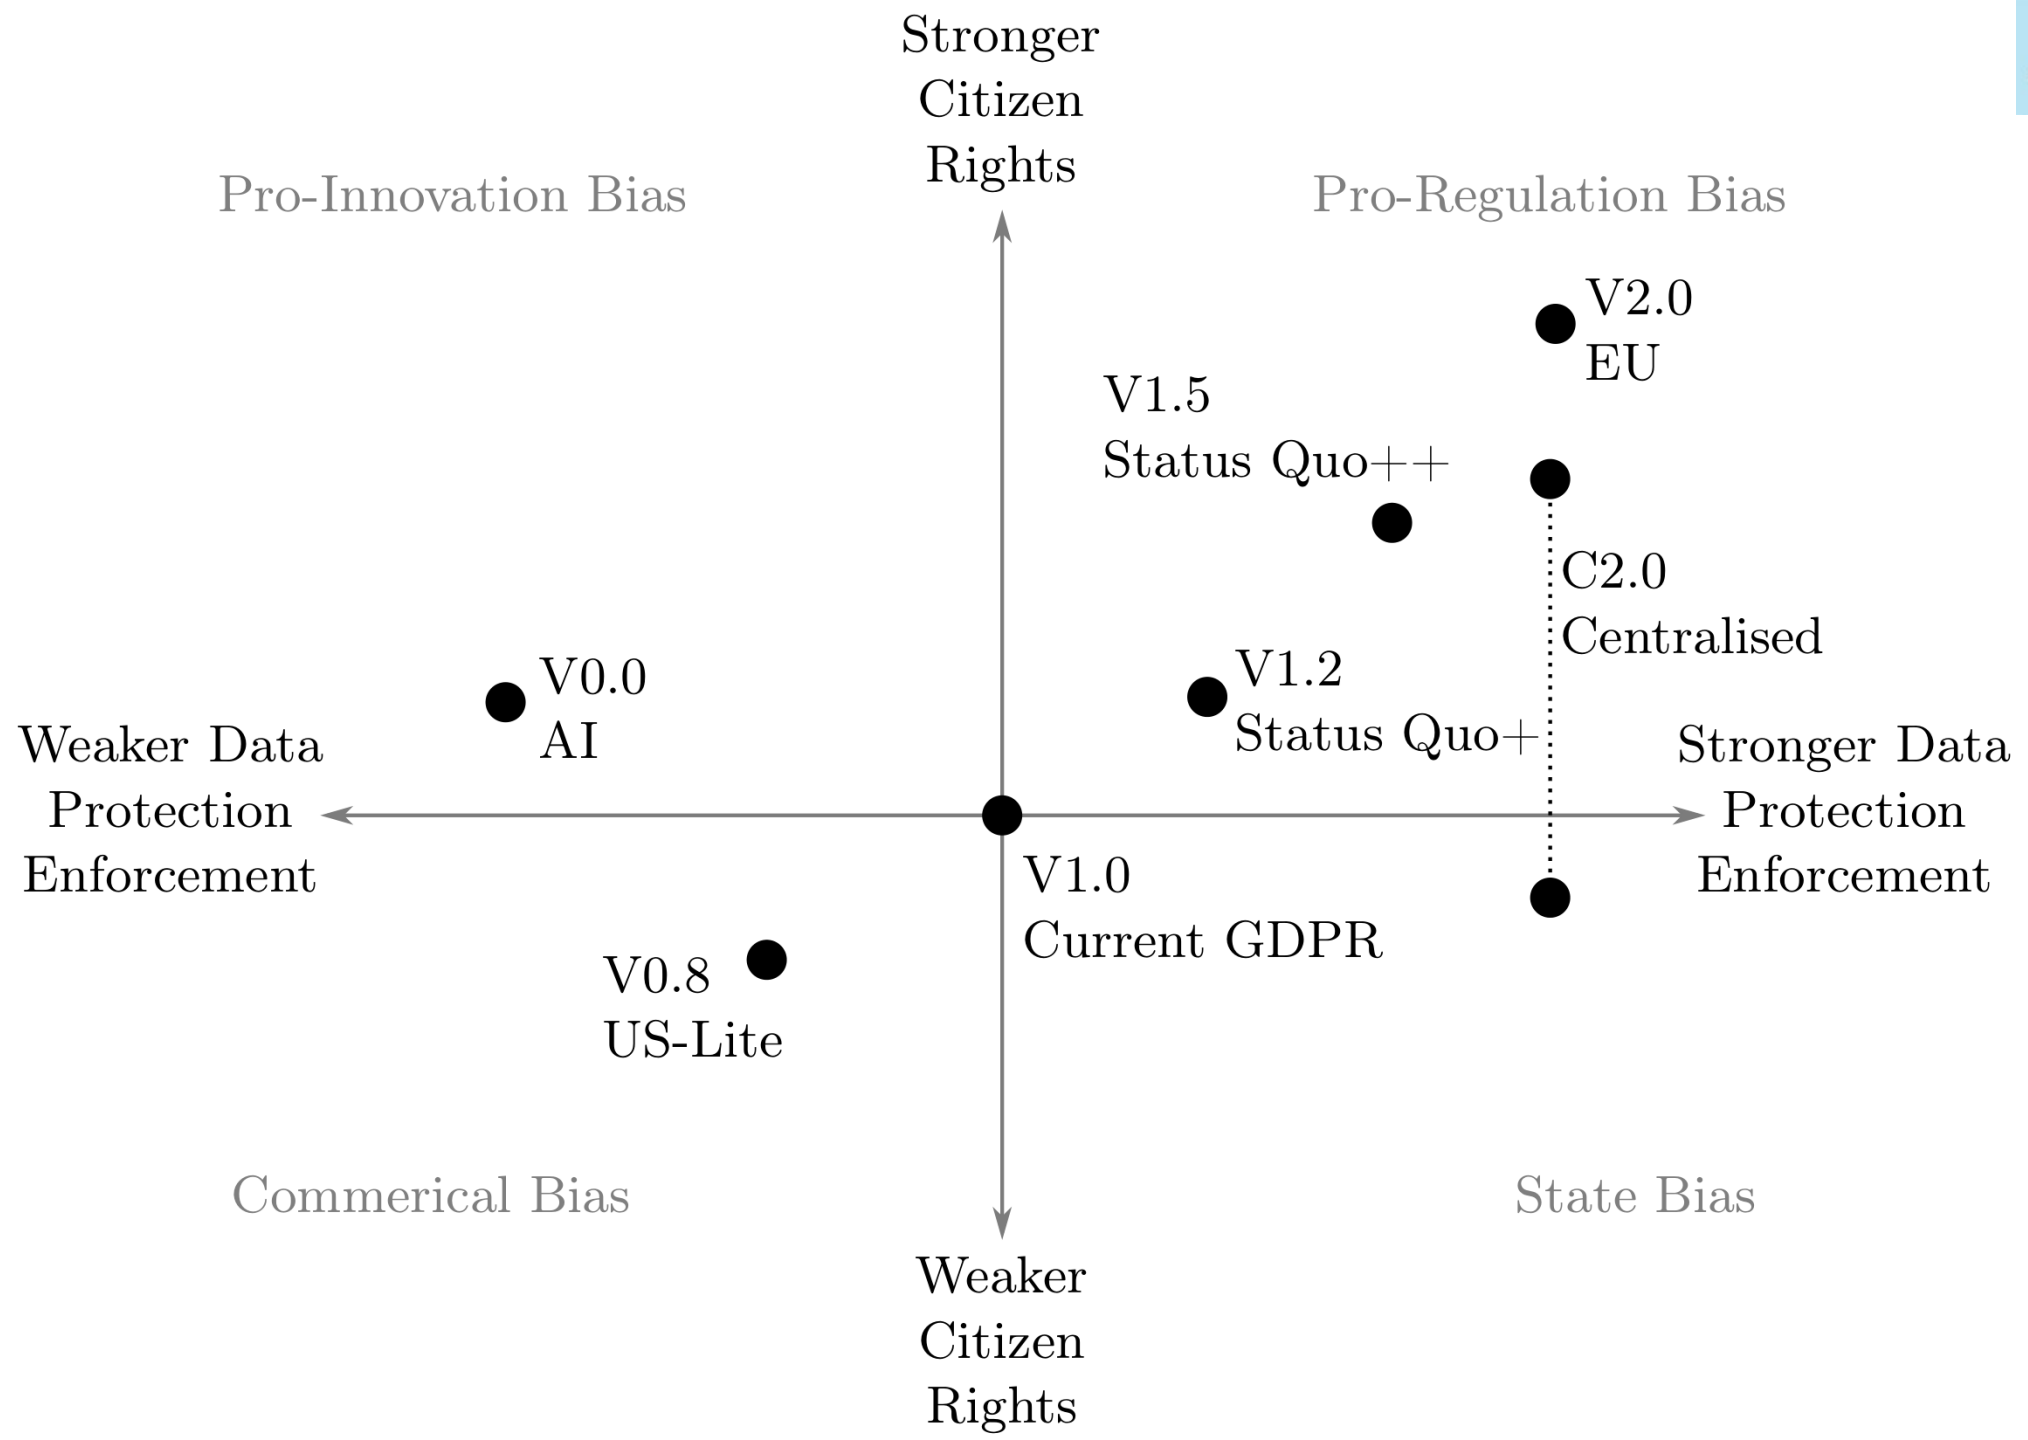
Stronger Citizen Rights

Pro-Innovation Bias

Pro-Regulation Bias

V2.0
EU

V1.5
Status Quo++

C2.0
Centralised

V0.0
AI

V1.2
Status Quo+

Weaker Data Protection Enforcement

Stronger Data Protection Enforcement

V1.0
Current GDPR

V0.8
US-Lite

Commerical Bias

State Bias

Weaker Citizen Rights